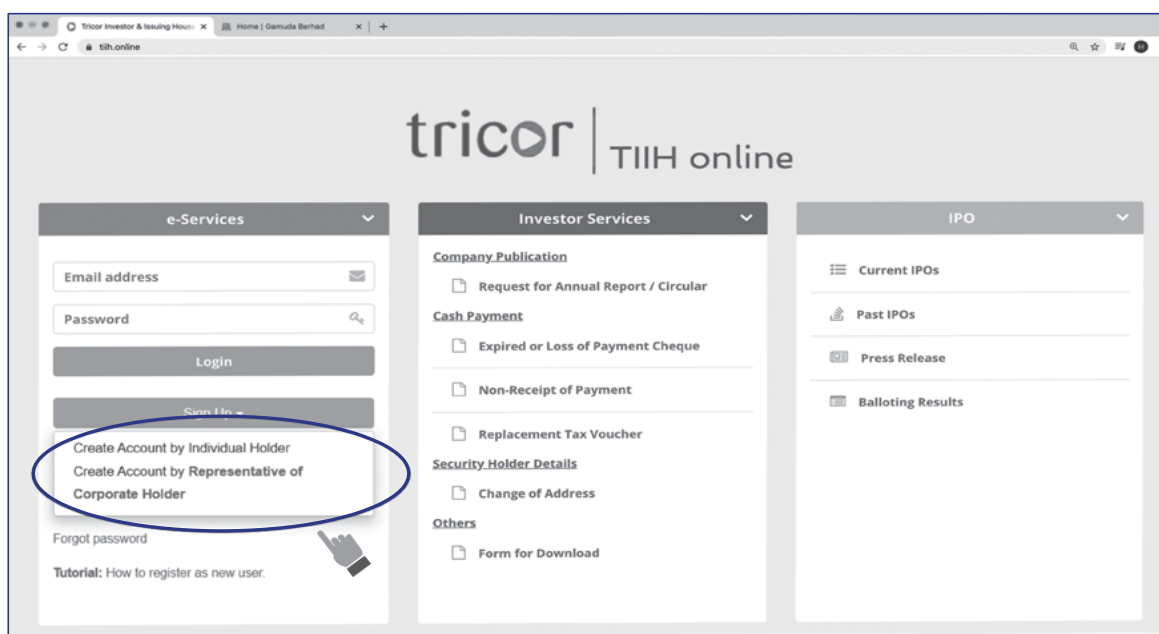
Tricor Investor & Issuing House ×
Home | Gamuda Berhad ×
tiih.online

tricor | TIIH online

e-Services

Email address

Password

Login

Sign Up

Create Account by Individual Holder
Create Account by Representative of Corporate Holder

Forgot password

Tutorial: How to register as new user.

Investor Services

Company Publication

Request for Annual Report / Circular

Cash Payment

Expired or Loss of Payment Cheque

Non-Receipt of Payment

Replacement Tax Voucher

Security Holder Details

Change of Address

Others

Form for Download

IPO

Current IPOs

Past IPOs

Press Release

Balloting Results